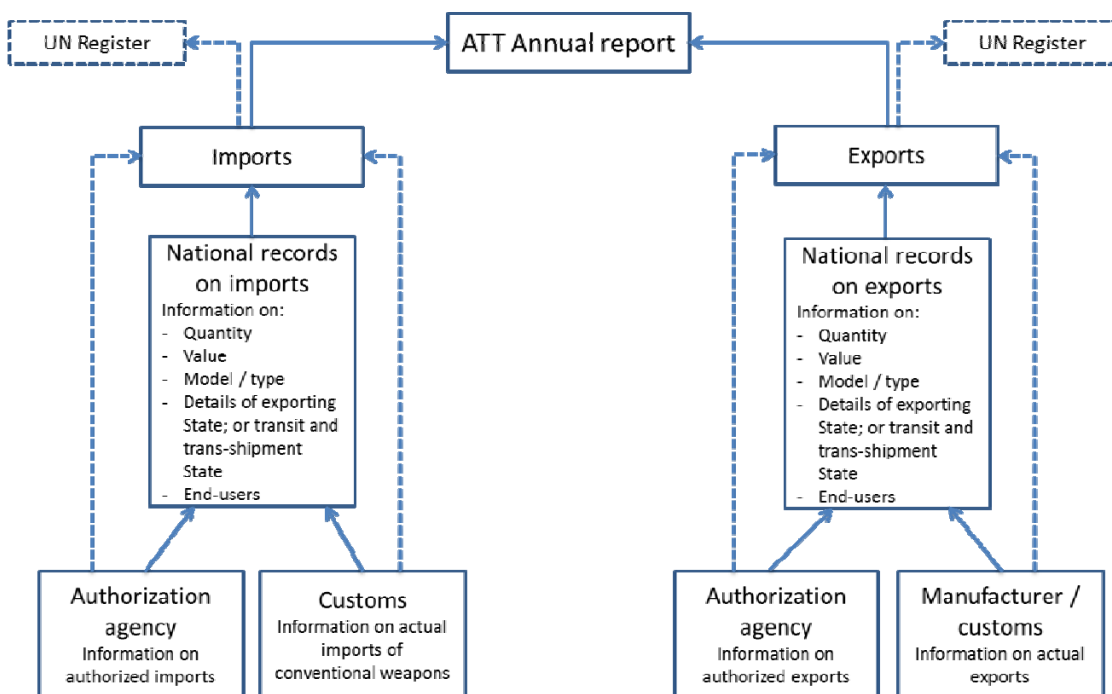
UN Register

ATT Annual report

UN Register

Imports

Exports

National records on imports
Information on:
- Quantity
- Value
- Model / type
- Details of exporting State; or transit and trans-shipment State
- End-users

National records on exports
Information on:
- Quantity
- Value
- Model / type
- Details of exporting State; or transit and trans-shipment State
- End-users

Authorization agency
Information on authorized imports

Customs
Information on actual imports of conventional weapons

Authorization agency
Information on authorized exports

Manufacturer / customs
Information on actual exports